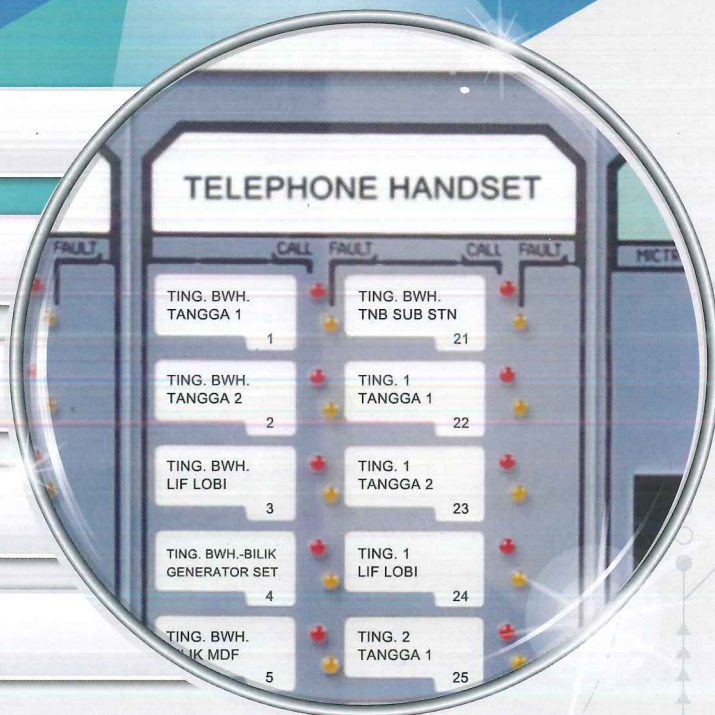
TELEPHONE HANDSET

FAULT

CALL FAULT

CALL FAULT

MICTR

TING. BWH. TANGGA 1

1

TING. BWH. TNB SUB STN

21

TING. BWH. TANGGA 2

2

TING. 1 TANGGA 1

22

TING. BWH. LIF LOBI

3

TING. 1 TANGGA 2

23

TING. BWH.-BILIK GENERATOR SET

4

TING. 1 LIF LOBI

24

TING. BWH. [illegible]LIK MDF

5

TING. 2 TANGGA 1

25